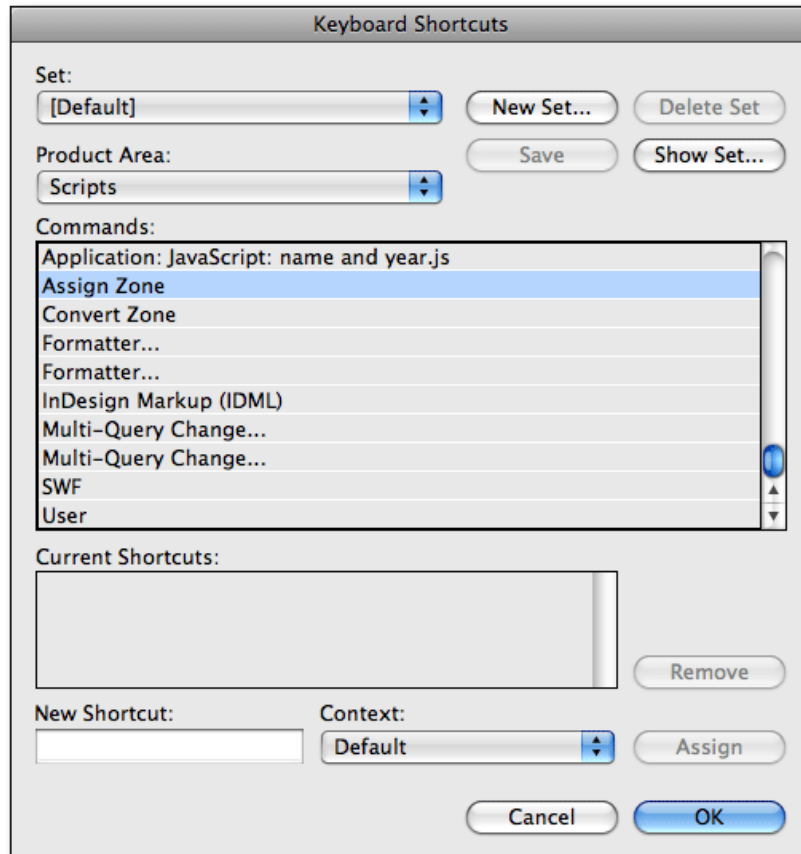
Keyboard Shortcuts

Set:
[Default]
New Set...
Delete Set

Product Area:
Save
Show Set...
Scripts

Commands:
Application: JavaScript: name and year.js
Assign Zone
Convert Zone
Formatter...
Formatter...
InDesign Markup (IDML)
Multi-Query Change...
Multi-Query Change...
SWF
User

Current Shortcuts:

Remove

New Shortcut:
Context:
Default
Assign

Cancel
OK